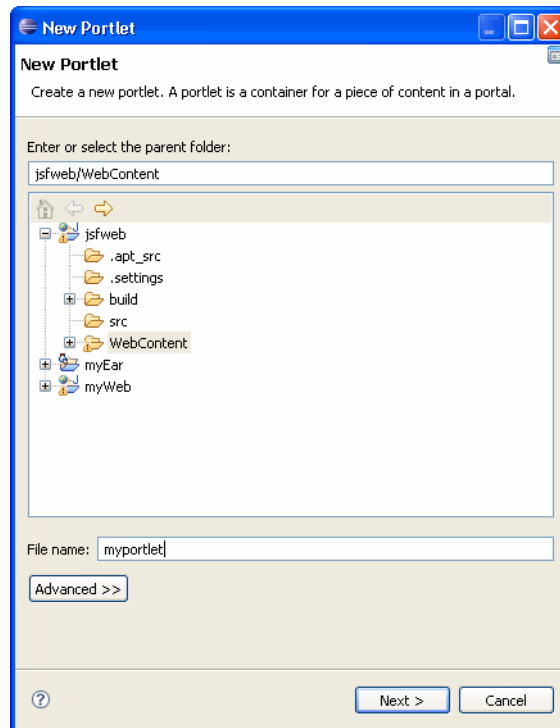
New Portlet

New Portlet

Create a new portlet. A portlet is a container for a piece of content in a portal.

Enter or select the parent folder:

jsfweb/WebContent

jsfweb
.apt_src
.settings
build
src
WebContent
myEar
myWeb

File name: myportlet

Advanced >>

?

Next >

Cancel